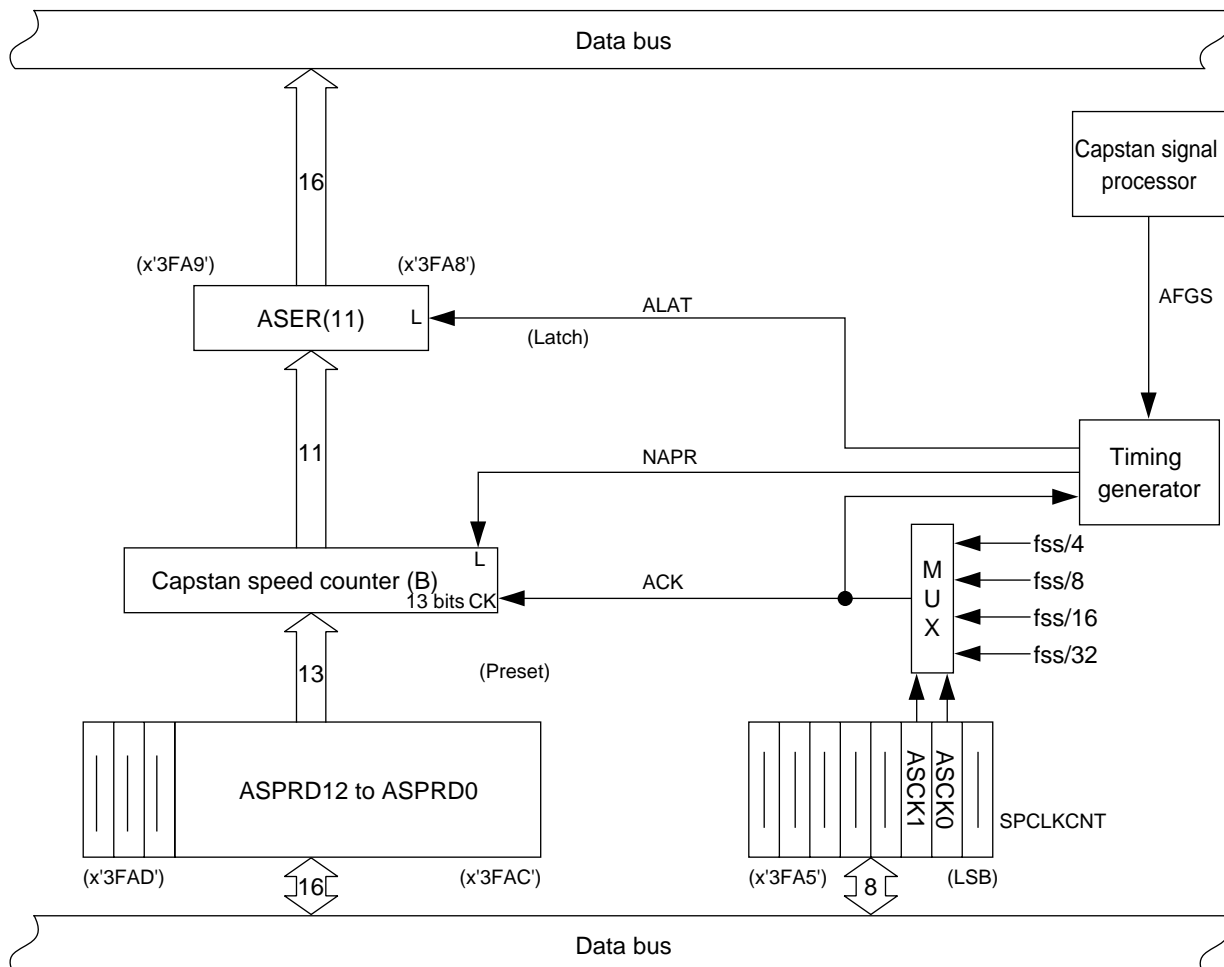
Data bus

Capstan signal processor

16

(x'3FA9')

(x'3FA8')

ASER(11)

L

ALAT

(Latch)

AFGS

11

NAPR

Timing generator

Capstan speed counter (B)

L

13 bits CK

ACK

M U X

fss/4

fss/8

fss/16

fss/32

13

(Preset)

ASPRD12 to ASPRD0

ASCK1

ASCK0

SPCLKCNT

(x'3FAD')

16

(x'3FAC')

(x'3FA5')

8

(LSB)

Data bus